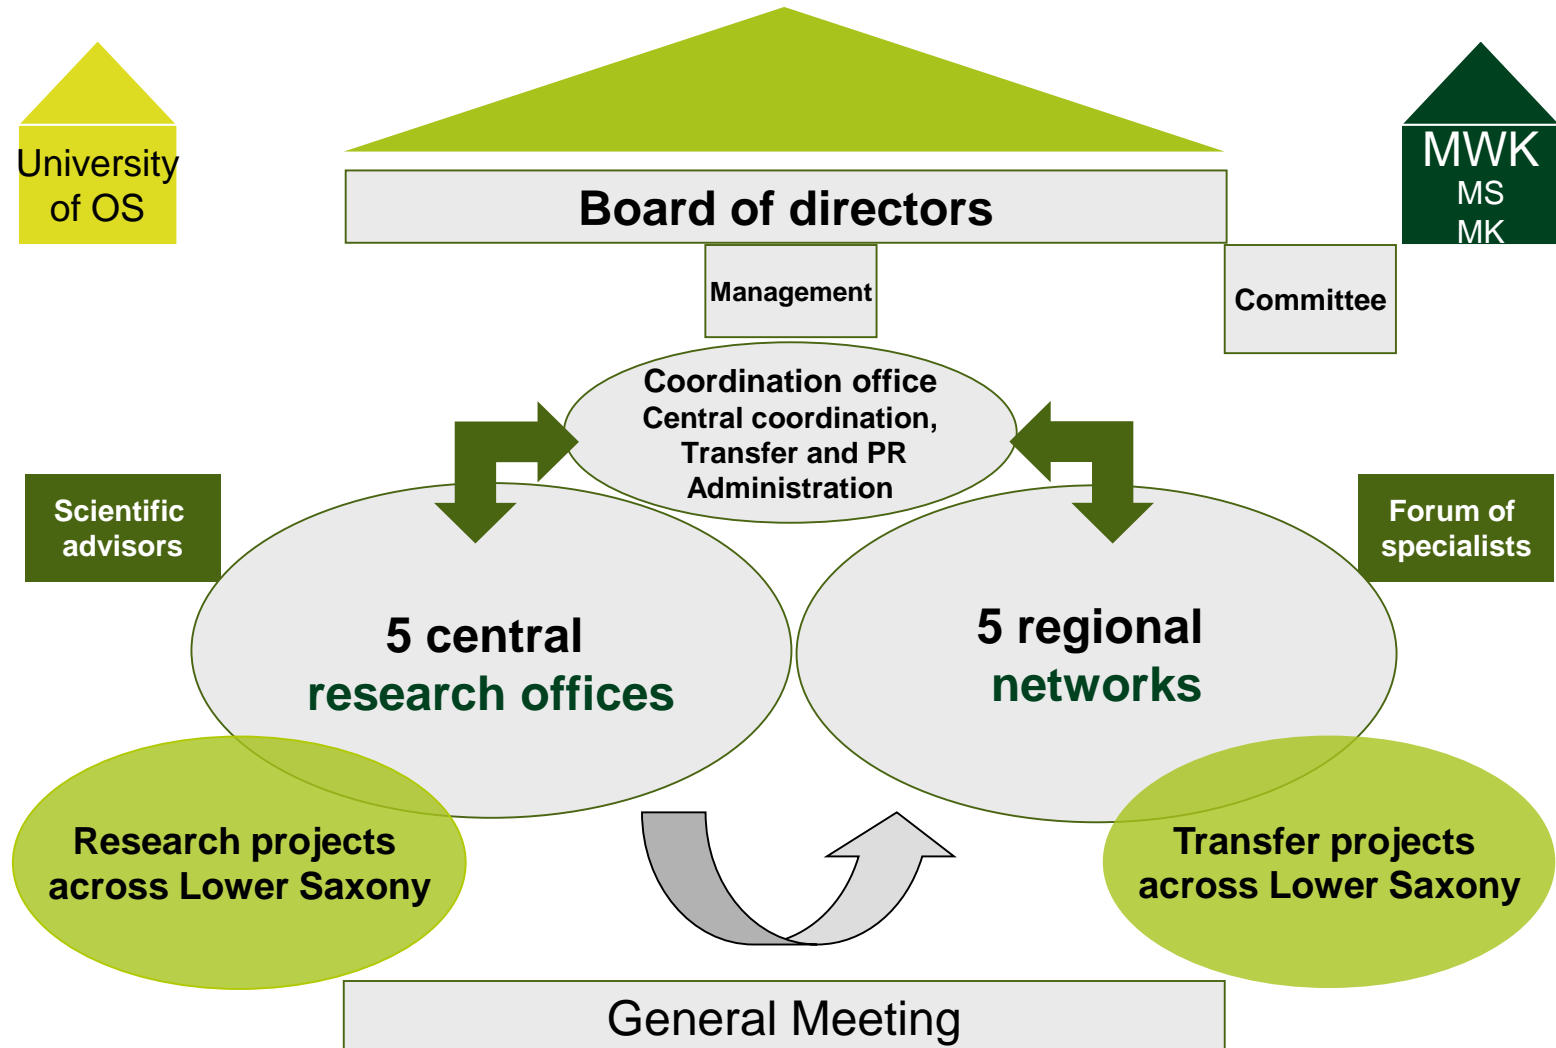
University of OS

Board of directors

MWK
MS
MK

Management

Committee

Coordination office
Central coordination,
Transfer and PR
Administration

Scientific advisors

Forum of specialists

5 central
research offices

5 regional
networks

Research projects across Lower Saxony

Transfer projects across Lower Saxony

General Meeting